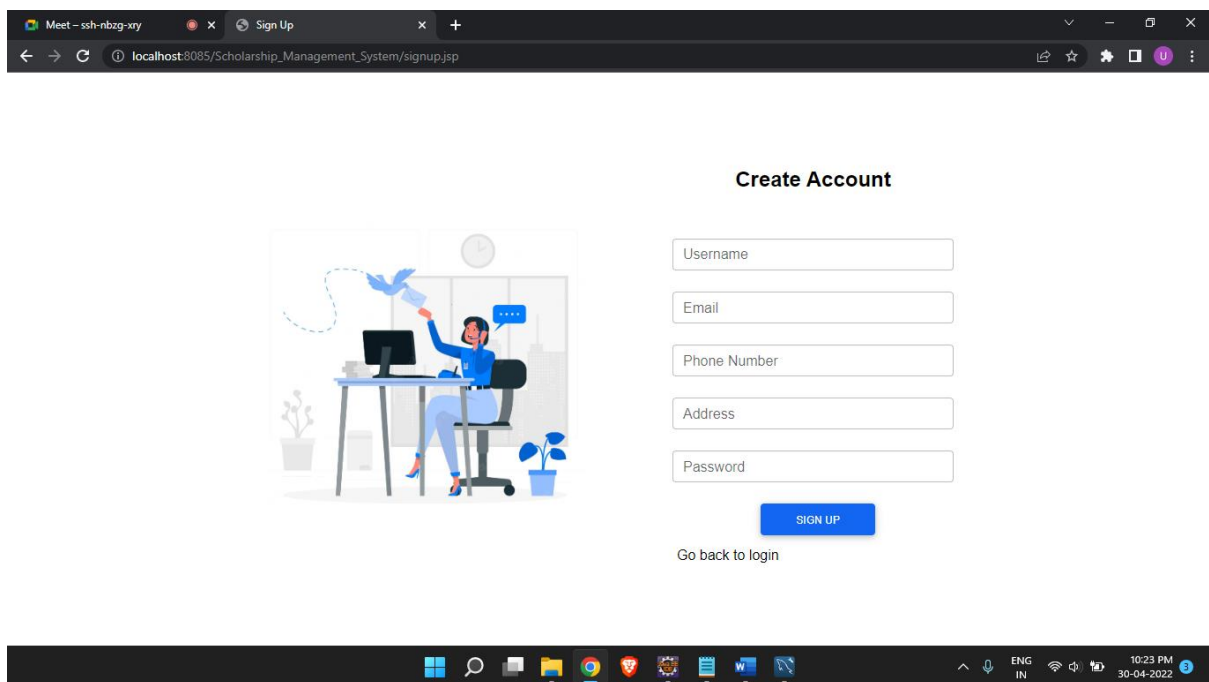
Meet – ssh-nbzg-xry
Sign Up
localhost:8085/Scholarship_Management_System/signup.jsp

Create Account

Username
Email
Phone Number
Address
Password

SIGN UP

Go back to login

ENG IN
10:23 PM
30-04-2022